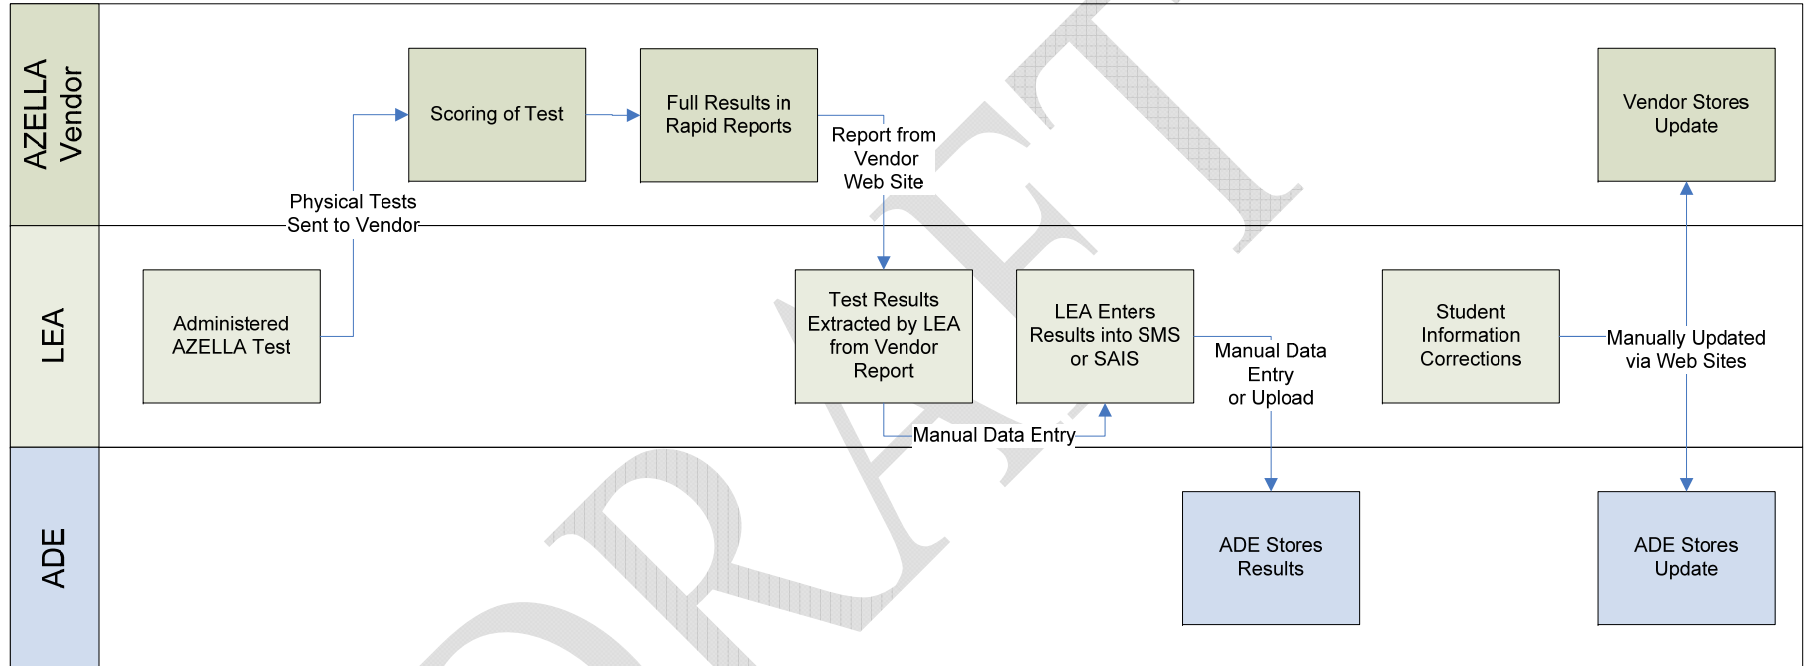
AZELLA Vendor

Scoring of Test

Full Results in Rapid Reports

Report from Vendor Web Site

Vendor Stores Update

Physical Tests Sent to Vendor

LEA

Administered AZELLA Test

Test Results Extracted by LEA from Vendor Report

LEA Enters Results into SMS or SAIS

Manual Data Entry or Upload

Student Information Corrections

Manually Updated via Web Sites

Manual Data Entry

ADE

ADE Stores Results

ADE Stores Update

DRAFT